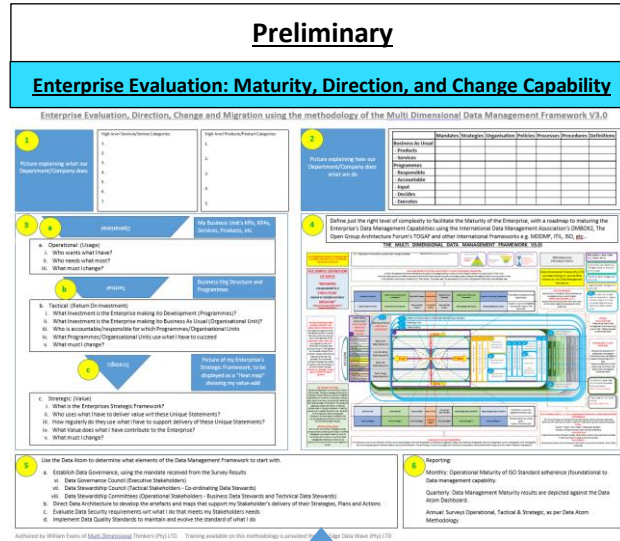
Preliminary

Enterprise Evaluation: Maturity, Direction, and Change Capability

Enterprise Evaluation, Direction, Change and Migration using the methodology of the Multi Dimensional Data Management Framework V3.0

1

Picture explaining what our Department/Company does

High level Services/Service Categories
1.
2.
3.
4.
5.
6.
7.

High level Products/Product Categories
1.
2.
3.
4.
5.
6.
7.

2

Picture explaining how our Department/Company does what we do

| | Mandates | Strategies | Organisation | Policies | Processes | Procedures | Definitions |
|---|---|---|---|---|---|---|---|
| Business As Usual | | | | | | | |
| - Products | | | | | | | |
| - Services | | | | | | | |
| Programmes | | | | | | | |
| - Responsible | | | | | | | |
| - Accountable | | | | | | | |
| - Input | | | | | | | |
| - Decides | | | | | | | |
| - Executes | | | | | | | |

3

a

Operational

My Business Unit's KPIs, KPAs, Services, Products, etc.

a. Operational (Usage)
i. Who wants what I have?
ii. Who needs what most?
iii. What must I change?

b

Tactical

Business Org Structure and Programmes

b. Tactical (Return On Investment)
i. What investment is the Enterprise making its Development (Programmes)?
ii. What investment is the Enterprise making its Business As Usual (Organisational Unit)?
iii. Who is accountable/responsible for which Programmes/Organisational Units
iv. What Programmes/Organisational Units use what I have to succeed
v. What must I change?

c

Strategic

Picture of my Enterprise's Strategic Framework, to be displayed as a "Heat map" showing my value-add

c. Strategic (Value)
i. What is the Enterprises Strategic Framework?
ii. Who uses what I have to deliver value wrt their Unique Statements?
iii. How regularly do they use what I have to support delivery of these Unique Statements?
iv. What Value does what I have contribute to the Enterprise?
v. What must I change?

4

Define just the right level of complexity to facilitate the Maturity of the Enterprise, with a roadmap to maturing the Enterprise's Data Management Capabilities using the International Data Management Association's DMBOK2, The Open Group Architecture Forum's TOGAF and other International Frameworks e.g. MDDMF, ITIL, ISO, etc.

THE MULTI DIMENSIONAL DATA MANAGEMENT FRAMEWORK V3.0

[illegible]

5

Use the Data Atom to determine what elements of the Data Management Framework to start with.
a. Establish Data Governance, using the mandate received from the Survey Results
vi. Data Governance Council (Executive Stakeholders)
vii. Data Stewardship Council (Tactical Stakeholders - Co-ordinating Data Stewards)
viii. Data Stewardship Committees (Operational Stakeholders - Business Data Stewards and Technical Data Stewards)
b. Direct Data Architecture to develop the artefacts and maps that support my Stakeholder's delivery of their Strategies, Plans and Actions
c. Evaluate Data Security requirements wrt what I do that meets my Stakeholders needs
d. Implement Data Quality Standards to maintain and evolve the standard of what I do

6

Reporting:
Monthly: Operational Maturity of ISO Standard adherence (foundational to Data management capability.
Quarterly: Data Management Maturity results are depicted against the Data Atom Dashboard.
Annual: Surveys Operational, Tactical & Strategic, as per Data Atom Methodology

Authored by William Evans of Multi Dimensional Thinkers (Pty) LTD. Training available on this methodology is provided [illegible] Edge Data Wave (Pty) LTD